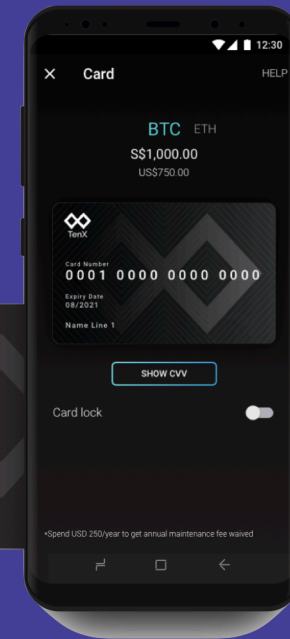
12:30

×  Card  HELP

BTC  ETH

S$1,000.00
US$750.00

TenX

Card Number
0001 0000 0000 0000

Expiry Date
08/2021

Name Line 1

SHOW CVV

Card lock

*Spend USD 250/year to get annual maintenance fee waived